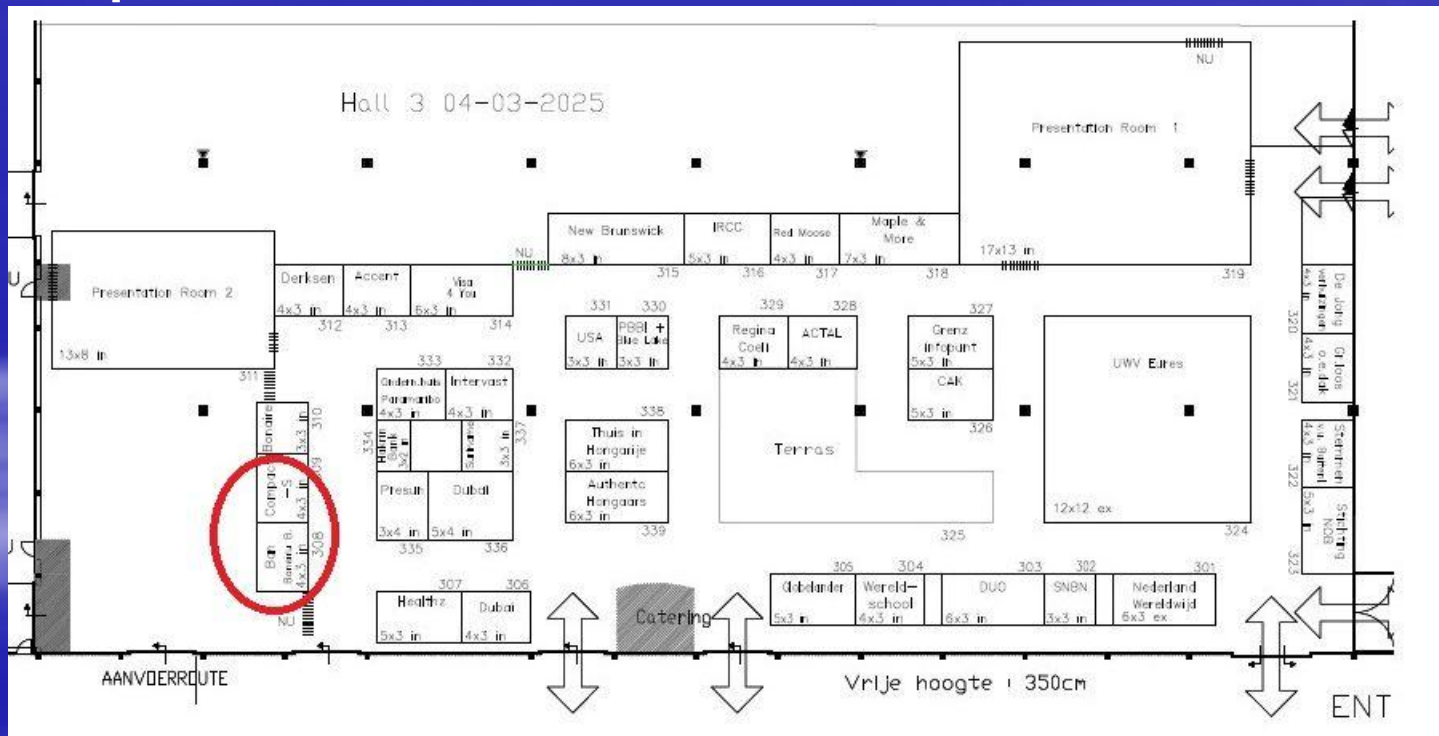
Hall 3 04-03-2025

NU

Presentation Room 1

17x13 in

319

New Brunswick
8x3 in
315

IRCC
5x3 in
316

Red Moose
4x3 in
317

Maple & More
7x3 in
318

NU

Presentation Room 2

13x8 in

311

Derksen
4x3 in
312

Accent
4x3 in
313

Visa 4 You
6x3 in
314

331
USA
3x3 in

330
PBBI + Blue Lake
3x3 in

329
Regina Coeli
4x3 in

328
ACTAL
4x3 in

327
Grenz infopunt
5x3 in

CAK
5x3 in
326

UWV Eures

12x12 ex

324

320
De Jong verhuizingen
4x3 in

321
Gr loos o.e.dak
4x3 in

322
Stemmen v.d. Burnet
4x3 in

323
Stichting NOB
5x3 in

333
Onderw.huis Paramaribo
4x3 in

332
Intervast
4x3 in

334
Hakrin Bank
3x2 in

Suriname
3x3 in
337

Presun
3x4 in
335

Dubai
5x4 in
336

338
Thuis in Hongarije
6x3 in

Authentic Hongaars
6x3 in
339

Terras

325

Bonaire
3x3 in
310

Compa-S
4x3 in
309

B&n Bonaire B.
4x3 in
308

NU

307
Healthz
5x3 in

306
Dubai
4x3 in

Catering

305
Globelander
5x3 in

304
Wereld-school
4x3 in

303
DUO
6x3 in

302
SNBN
3x3 in

301
Nederland Wereldwijd
6x3 ex

AANVOERROUTE

Vrije hoogte : 350cm

ENT